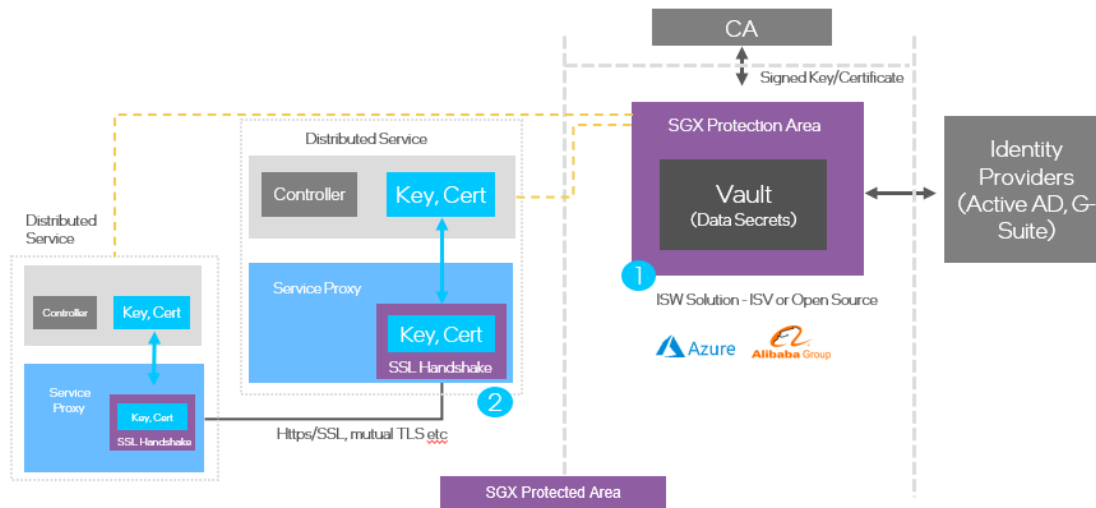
CA

Signed Key/Certificate

SGX Protection Area

Vault
(Data Secrets)

Identity Providers (Active AD, G-Suite)

1

ISW Solution - ISV or Open Source

Azure

Alibaba Group

Distributed Service

Controller

Key, Cert

Service Proxy

Key, Cert

SSL Handshake

2

Distributed Service

Controller

Key, Cert

Service Proxy

Key, Cert

SSL Handshake

Https/SSL, mutual TLS etc

SGX Protected Area